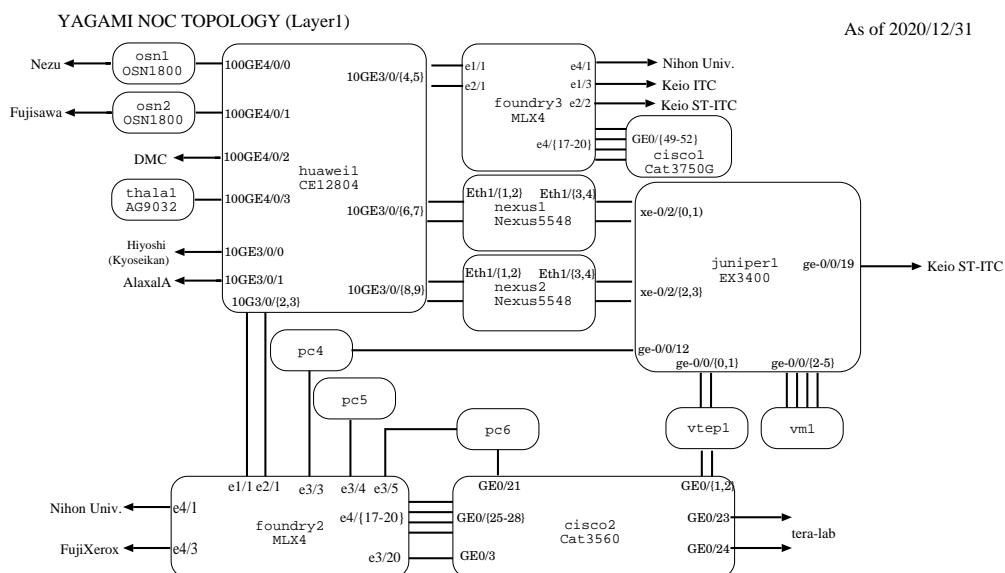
YAGAMI NOC TOPOLOGY (Layer1)

As of 2020/12/31

Nezu
osn1
OSN1800
100GE4/0/0

Fujisawa
osn2
OSN1800
100GE4/0/1

DMC
100GE4/0/2

thala1
AG9032
100GE4/0/3

Hiyoshi (Kyoseikan)
10GE3/0/0

AlaxalA
10GE3/0/1

10G3/0/{2,3}

huawei1
CE12804

10GE3/0/{4,5}
10GE3/0/{6,7}
10GE3/0/{8,9}

e1/1
e2/1
foundry3
MLX4
e4/1
e1/3
e2/2
e4/{17-20}

Nihon Univ.
Keio ITC
Keio ST-ITC

GE0/{49-52}
cisco1
Cat3750G

Eth1/{1,2}
Eth1/{3,4}
nexus1
Nexus5548

Eth1/{1,2}
Eth1/{3,4}
nexus2
Nexus5548

xe-0/2/{0,1}
xe-0/2/{2,3}
juniper1
EX3400
ge-0/0/19
Keio ST-ITC
ge-0/0/12
ge-0/0/{0,1}
ge-0/0/{2-5}

pc4
pc5
pc6
vtep1
vm1

Nihon Univ.
e4/1
FujiXerox
e4/3
e1/1 e2/1
e3/3
e3/4 e3/5
e4/{17-20}
e3/20
foundry2
MLX4

GE0/21
GE0/{25-28}
GE0/3
cisco2
Cat3560
GE0/{1,2}
GE0/23
GE0/24
tera-lab